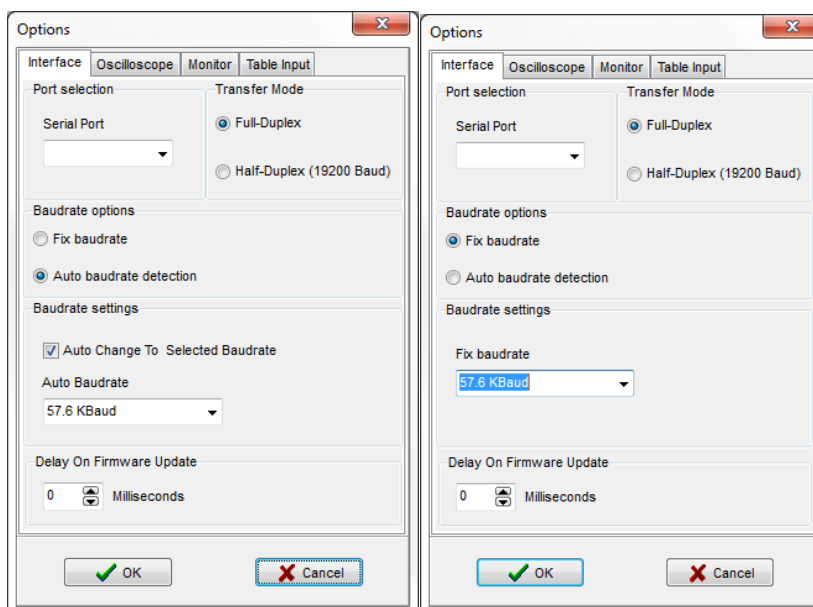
Options

Interface | Oscilloscope | Monitor | Table Input

Port selection
Serial Port

Transfer Mode
Full-Duplex
Half-Duplex (19200 Baud)

Baudrate options
Fix baudrate
Auto baudrate detection

Baudrate settings
Auto Change To Selected Baudrate
Auto Baudrate
57.6 KBaud

Delay On Firmware Update
0 Milliseconds

OK
Cancel

Options

Interface | Oscilloscope | Monitor | Table Input

Port selection
Serial Port

Transfer Mode
Full-Duplex
Half-Duplex (19200 Baud)

Baudrate options
Fix baudrate
Auto baudrate detection

Baudrate settings
Fix baudrate
57.6 KBaud

Delay On Firmware Update
0 Milliseconds

OK
Cancel